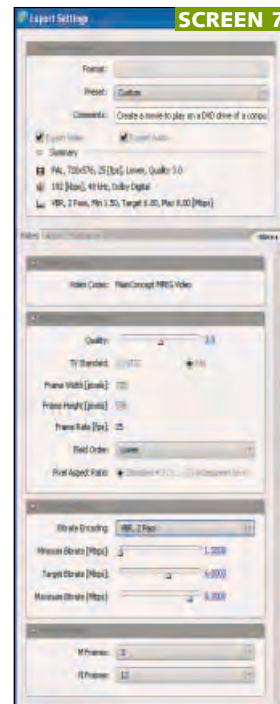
Export Settings

SCREEN 7

Format:

Preset: Custom

Comments: Create a movie to play on a DVD drive of a compu

Export Video

Export Audio

Summary

PAL, 720x576, 25 [fps], Lower, Quality 5.0

192 [kbps], 48 kHz, Dolby Digital

VBR, 2 Pass, Min 1.50, Target 6.00, Max 8.00 [Mbps]

Video

Video Codec: MainConcept MPEG Video

Quality: 5.0

TV Standard: NTSC PAL

Frame Width [pixels]: 720

Frame Height [pixels]: 576

Frame Rate [fps]: 25

Field Order: Lower

Pixel Aspect Ratio: Standard 4:3 (1.0940) Widescreen 16:9

Bitrate Encoding: VBR, 2 Pass

Minimum Bitrate [Mbps]: 1.5000

Target Bitrate [Mbps]: 6.0000

Maximum Bitrate [Mbps]: 8.0000

M Frames: 3

N Frames: 12